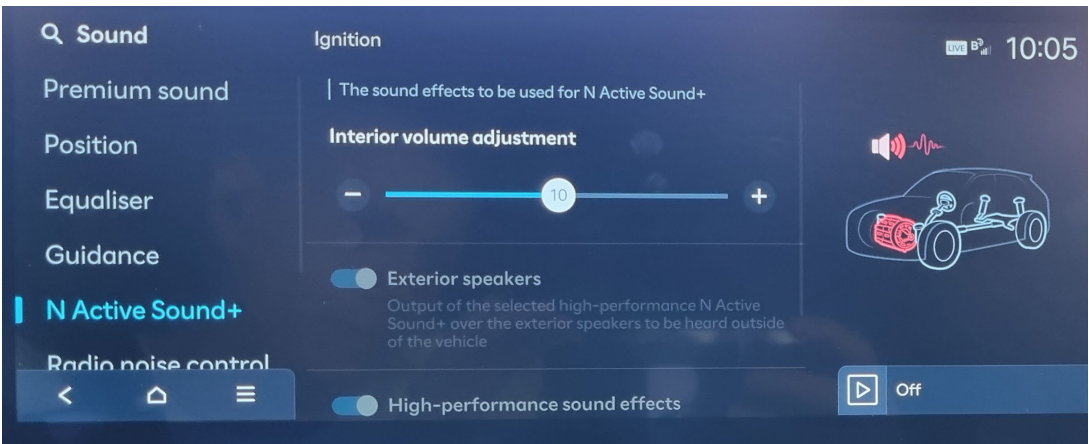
Sound

Premium sound

Position

Equaliser

Guidance

N Active Sound+

Radio noise control

Ignition

The sound effects to be used for N Active Sound+

Interior volume adjustment

−

10

+

Exterior speakers

Output of the selected high-performance N Active Sound+ over the exterior speakers to be heard outside of the vehicle

High-performance sound effects

LIVE

10:05

Off